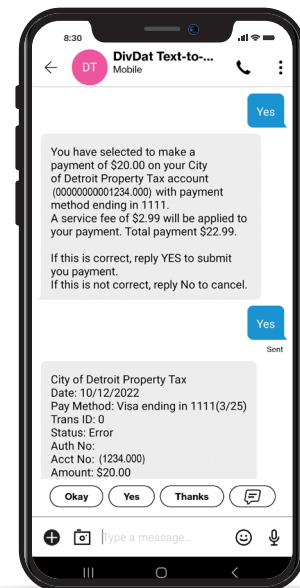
8:30

DT DivDat Text-to-...
Mobile

Yes

You have selected to make a payment of $20.00 on your City of Detroit Property Tax account (00000000001234.000) with payment method ending in 1111.
A service fee of $2.99 will be applied to your payment. Total payment $22.99.

If this is correct, reply YES to submit you payment.
If this is not correct, reply No to cancel.

Yes
Sent

City of Detroit Property Tax
Date: 10/12/2022
Pay Method: Visa ending in 1111(3/25)
Trans ID: 0
Status: Error
Auth No:
Acct No: (1234.000)
Amount: $20.00

Okay
Yes
Thanks

Type a message...